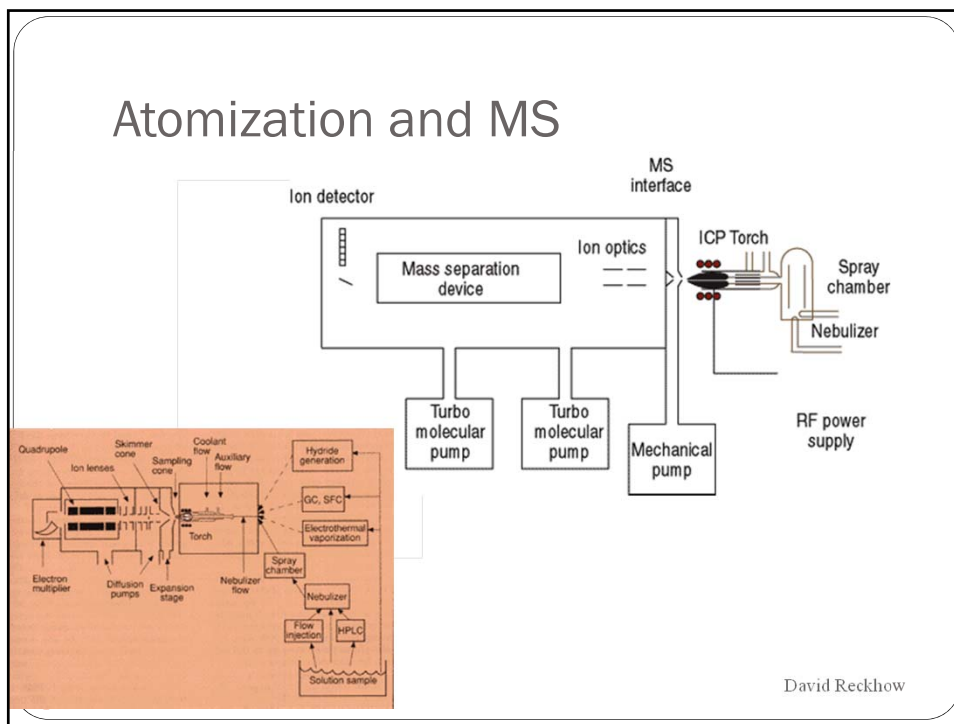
Atomization and MS

Ion detector

MS interface

Mass separation device

Ion optics

ICP Torch

Spray chamber

Nebulizer

RF power supply

Turbo molecular pump

Turbo molecular pump

Mechanical pump

Quadrupole

Ion lenses

Skimmer cone

Sampling cone

Coolant flow

Auxiliary flow

Torch

Hydride generation

GC, SFC

Electrothermal vaporization

Spray chamber

Electron multiplier

Diffusion pumps

Expansion stage

Nebulizer flow

Nebulizer

Flow injection

HPLC

Solution sample

David Reckhow